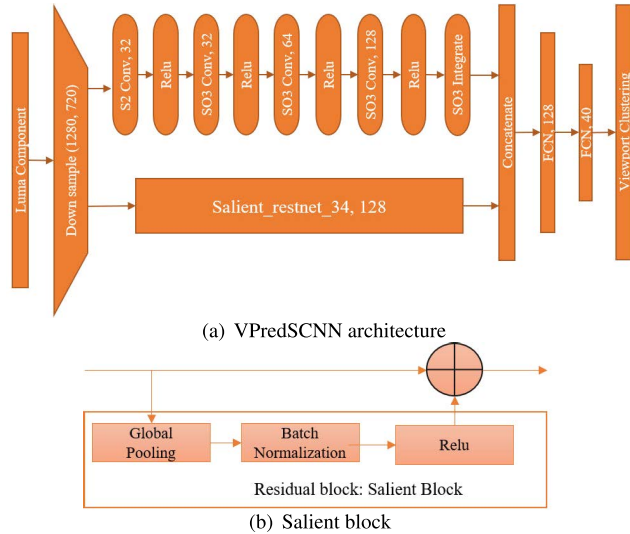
Luma Component

Down sample (1280, 720)

S2 Conv, 32

Relu

SO3 Conv, 32

Relu

SO3 Conv, 64

Relu

SO3 Conv, 128

Relu

SO3 Integrate

Salient_restnet_34, 128

Concatenate

FCN, 128

FCN, 40

Viewport Clustering

(a) VPredSCNN architecture

Global Pooling

Batch Normalization

Relu

Residual block: Salient Block

(b) Salient block